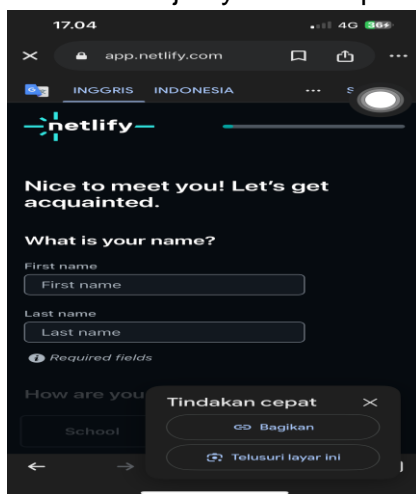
17.04
4G 36+

app.netlify.com

INGGRIS INDONESIA ... S

netlify

Nice to meet you! Let's get acquainted.

What is your name?

First name
First name

Last name
Last name

Required fields

How are you

School

Tindakan cepat

Bagikan

Telusuri layar ini